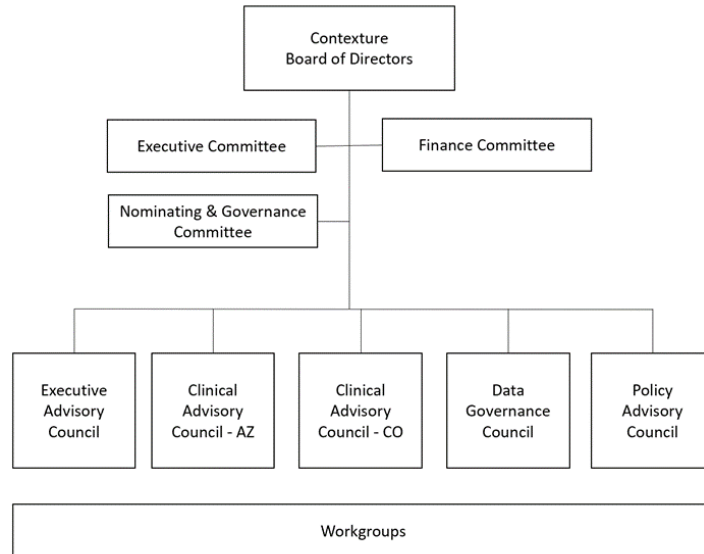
Contexture
Board of Directors

Executive Committee

Finance Committee

Nominating & Governance Committee

Executive Advisory Council

Clinical Advisory Council - AZ

Clinical Advisory Council - CO

Data Governance Council

Policy Advisory Council

Workgroups